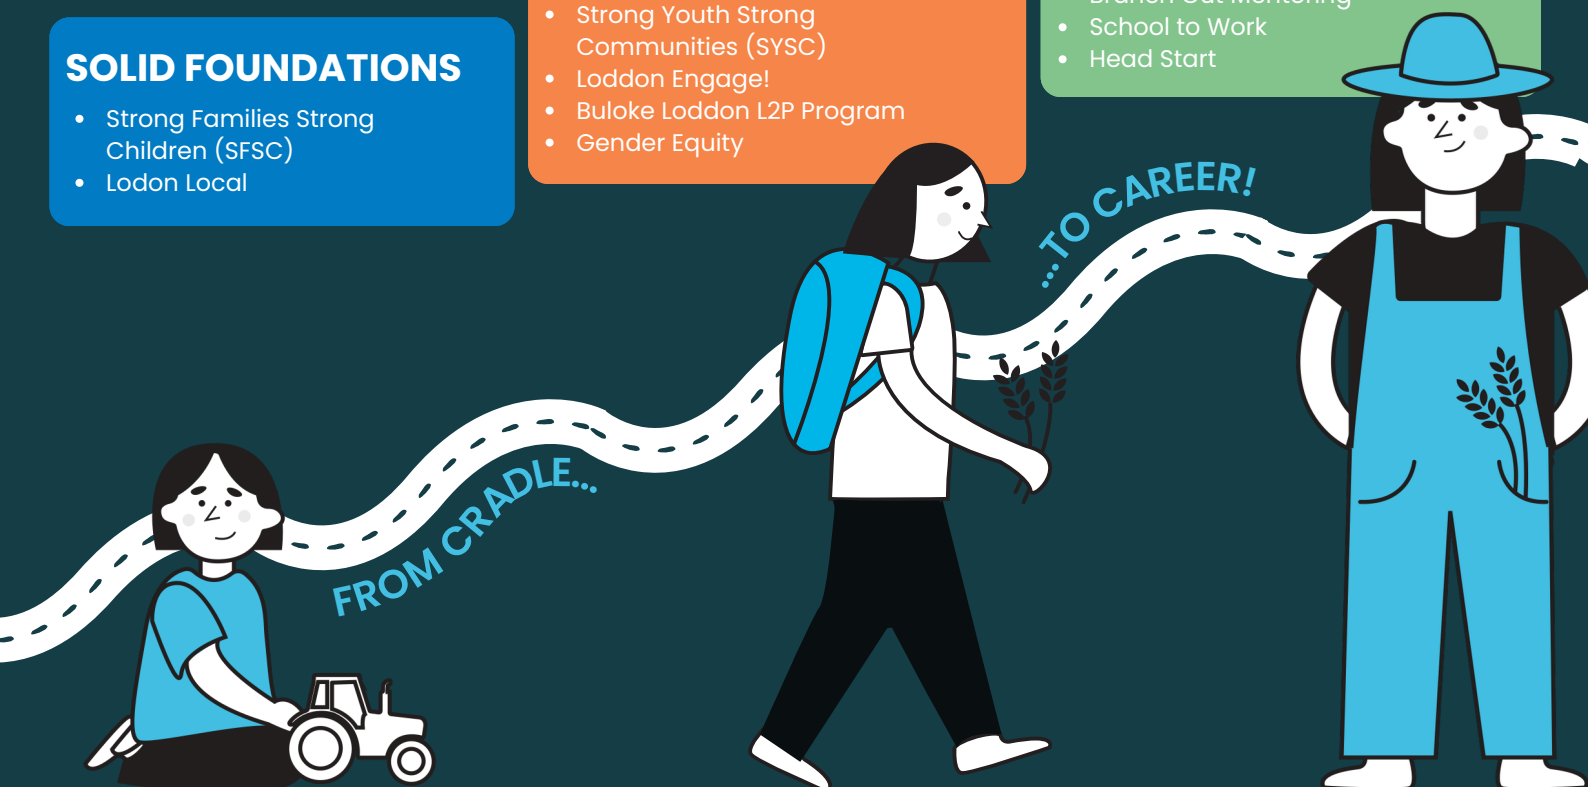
SOLID FOUNDATIONS

- Strong Families Strong Children (SFSC)
- Lodon Local

- Strong Youth Strong Communities (SYSC)
- Loddon Engage!
- Buloke Loddon L2P Program
- Gender Equity

- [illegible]
- School to Work
- Head Start

FROM CRADLE...

...TO CAREER!